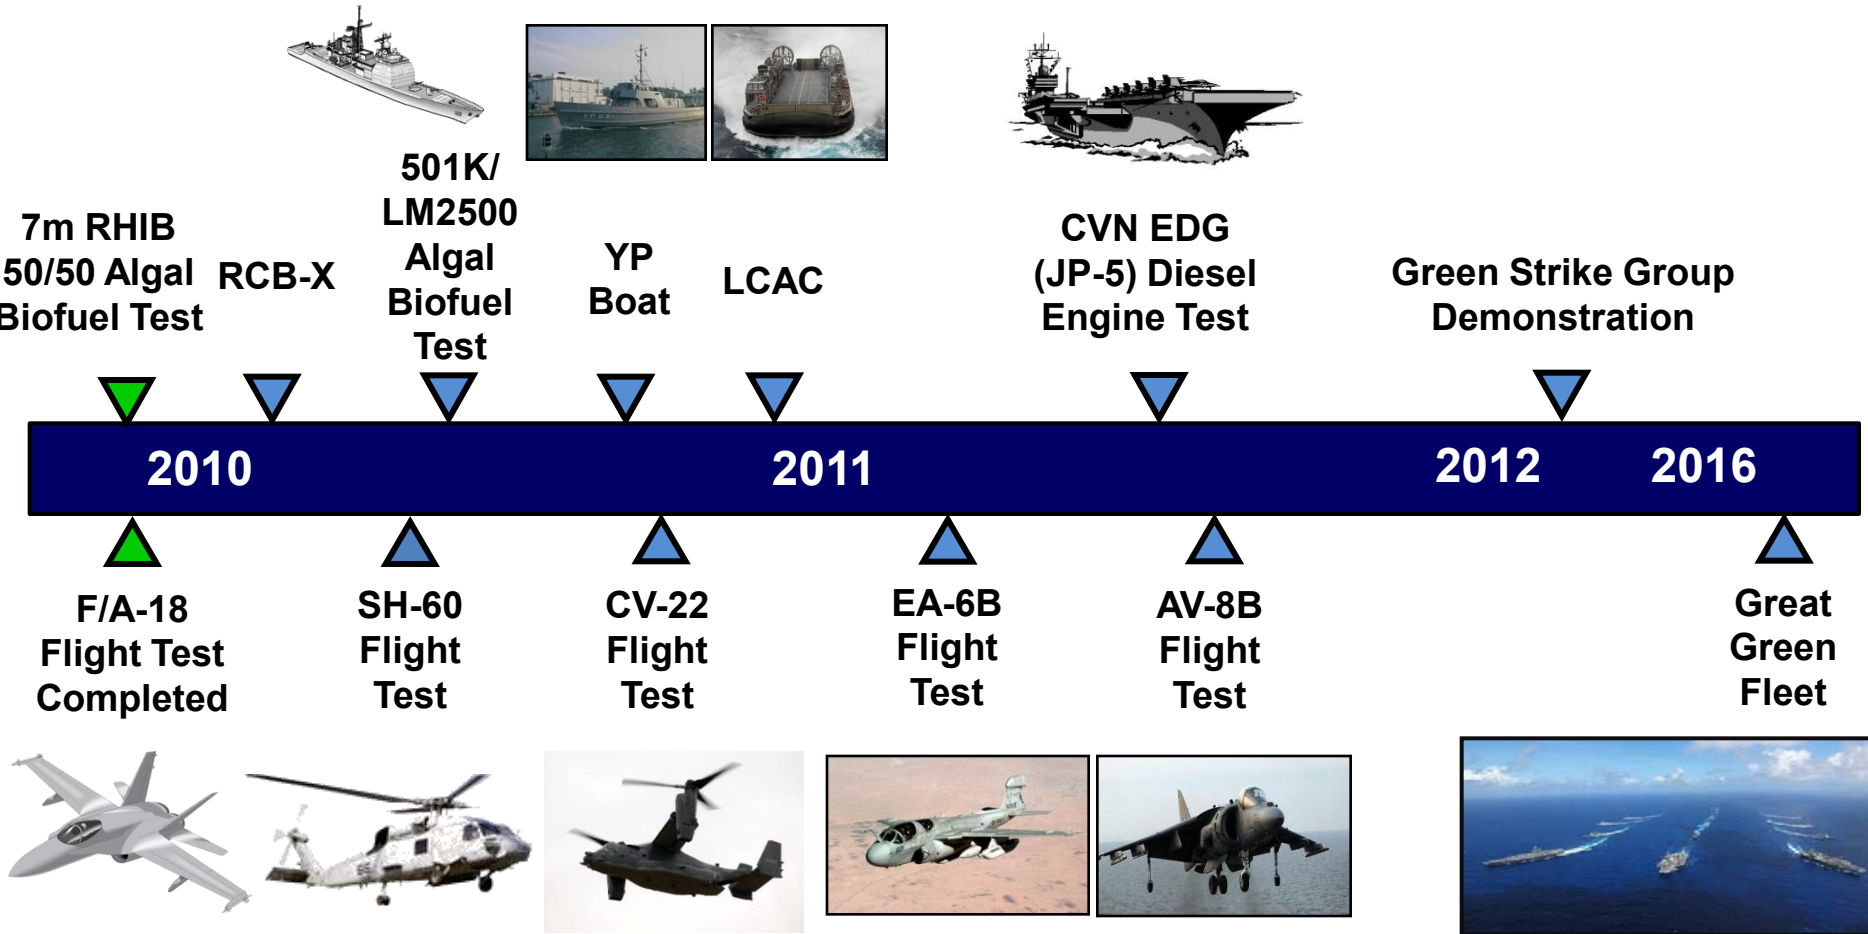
7m RHIB 50/50 Algal Biofuel Test

RCB-X

501K/ LM2500 Algal Biofuel Test

YP Boat

LCAC

CVN EDG (JP-5) Diesel Engine Test

Green Strike Group Demonstration

2010

2011

2012

2016

F/A-18 Flight Test Completed

SH-60 Flight Test

CV-22 Flight Test

EA-6B Flight Test

AV-8B Flight Test

Great Green Fleet